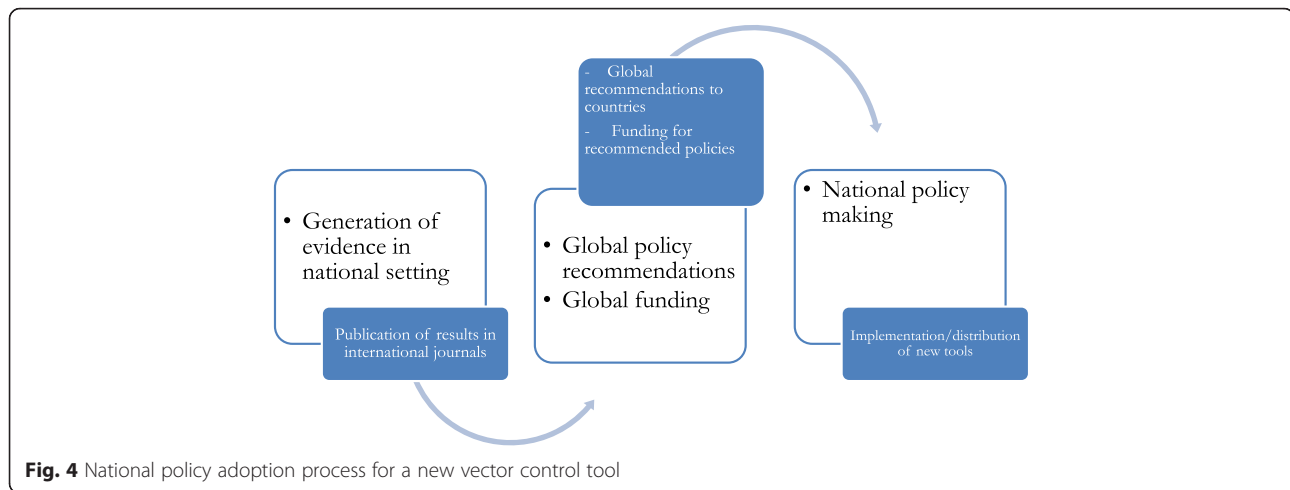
• Generation of evidence in national setting

Publication of results in international journals

- Global recommendations to countries

- Funding for recommended policies

• Global policy recommendations

• Global funding

• National policy making

Implementation/distribution of new tools

**Fig. 4** National policy adoption process for a new vector control tool